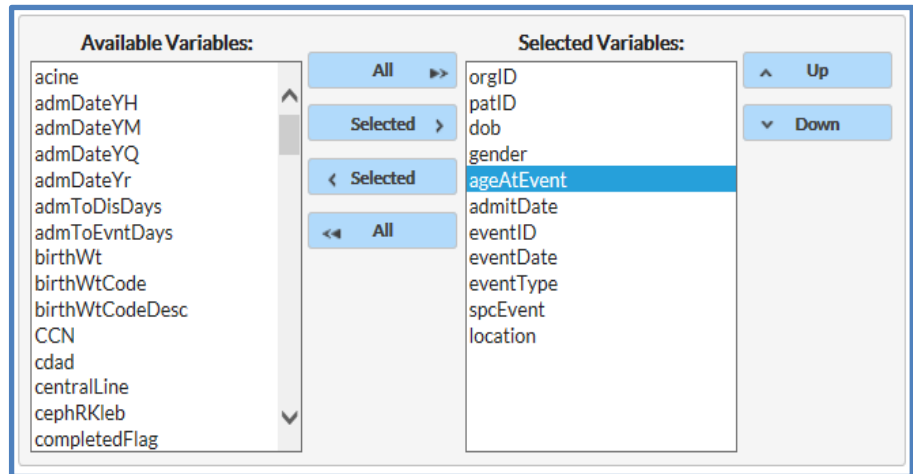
Available Variables:

acine
admDateYH
admDateYM
admDateYQ
admDateYr
admToDisDays
admToEvntDays
birthWt
birthWtCode
birthWtCodeDesc
CCN
cdad
centralLine
cephRKleb
completedFlag

All
Selected
Selected
All

Selected Variables:

orgID
patID
dob
gender
ageAtEvent
admitDate
eventID
eventDate
eventType
spcEvent
location

Up
Down